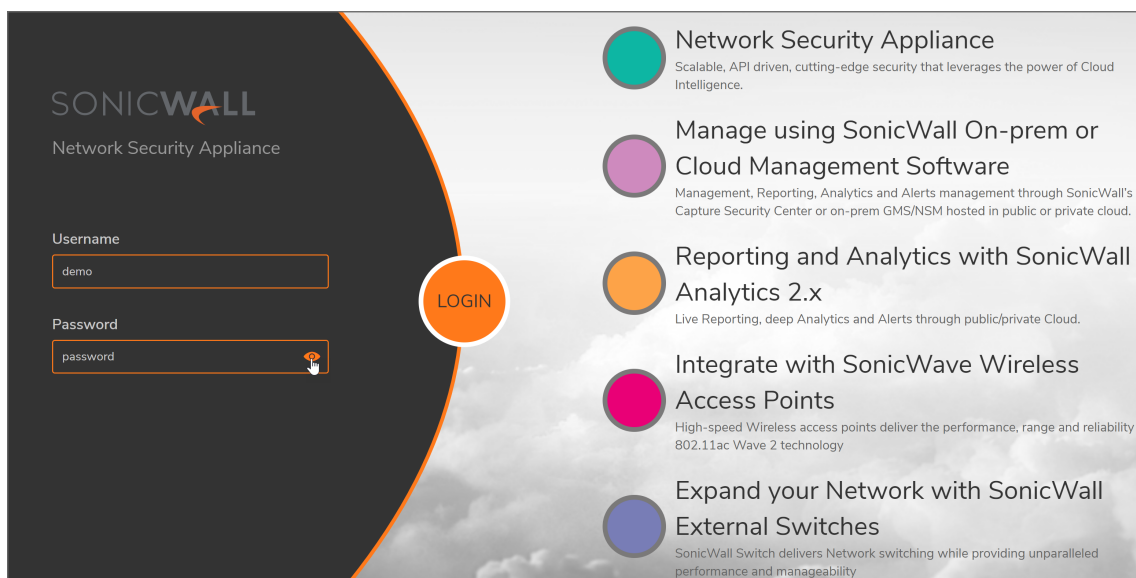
SONICWALL

Network Security Appliance

Username

demo

Password

password

LOGIN

Network Security Appliance

Scalable, API driven, cutting-edge security that leverages the power of Cloud Intelligence.

Manage using SonicWall On-prem or Cloud Management Software

Management, Reporting, Analytics and Alerts management through SonicWall's Capture Security Center or on-prem GMS/NSM hosted in public or private cloud.

Reporting and Analytics with SonicWall Analytics 2.x

Live Reporting, deep Analytics and Alerts through public/private Cloud.

Integrate with SonicWave Wireless Access Points

High-speed Wireless access points deliver the performance, range and reliability 802.11ac Wave 2 technology

Expand your Network with SonicWall External Switches

SonicWall Switch delivers Network switching while providing unparalleled performance and manageability